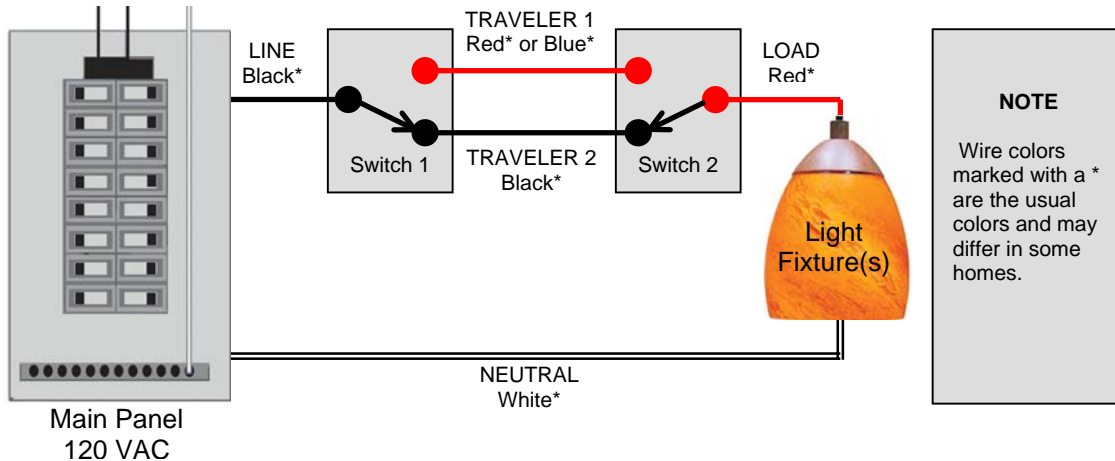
LINE
Black*

TRAVELER 1
Red* or Blue*

LOAD
Red*

Switch 1

TRAVELER 2
Black*

Switch 2

Light
Fixture(s)

NOTE

Wire colors marked with a * are the usual colors and may differ in some homes.

NEUTRAL
White*

Main Panel
120 VAC